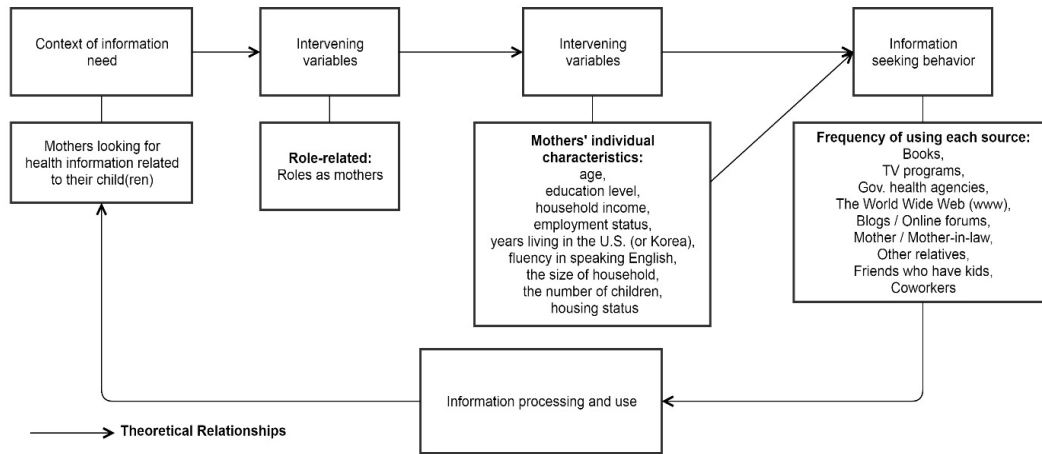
Context of information need

Intervening variables

Intervening variables

Information seeking behavior

Mothers looking for health information related to their child(ren)

Role-related:
Roles as mothers

Mothers' individual characteristics:
age,
education level,
household income,
employment status,
years living in the U.S. (or Korea),
fluency in speaking English,
the size of household,
the number of children,
housing status

Frequency of using each source:
Books,
TV programs,
Gov. health agencies,
The World Wide Web (www),
Blogs / Online forums,
Mother / Mother-in-law,
Other relatives,
Friends who have kids,
Coworkers

Information processing and use

Theoretical Relationships